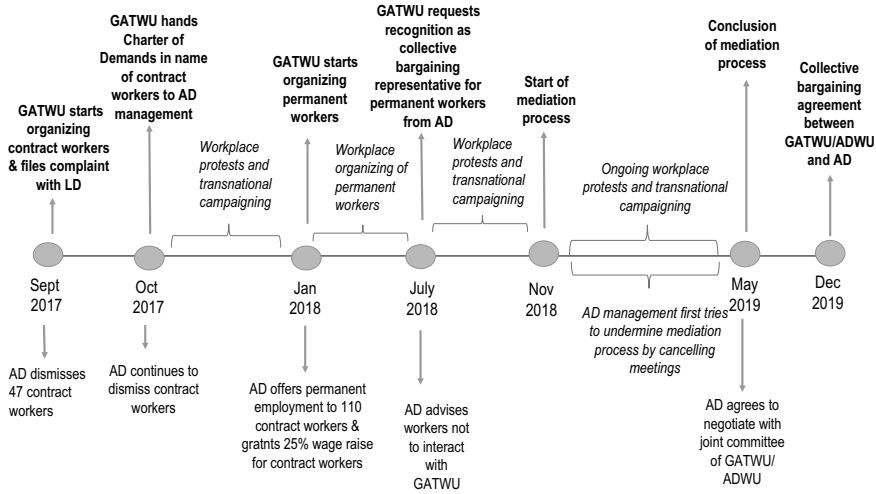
GATWU starts organizing contract workers & files complaint with LD

GATWU hands Charter of Demands in name of contract workers to AD management

Workplace protests and transnational campaigning

GATWU starts organizing permanent workers

Workplace organizing of permanent workers

GATWU requests recognition as collective bargaining representative for permanent workers from AD

Workplace protests and transnational campaigning

Start of mediation process

Ongoing workplace protests and transnational campaigning

Conclusion of mediation process

Collective bargaining agreement between GATWU/ADWU and AD

Sept 2017

Oct 2017

Jan 2018

July 2018

Nov 2018

May 2019

Dec 2019

AD dismisses 47 contract workers

AD continues to dismiss contract workers

AD offers permanent employment to 110 contract workers & gratnts 25% wage raise for contract workers

AD advises workers not to interact with GATWU

AD management first tries to undermine mediation process by cancelling meetings

AD agrees to negotiate with joint committee of GATWU/ ADWU